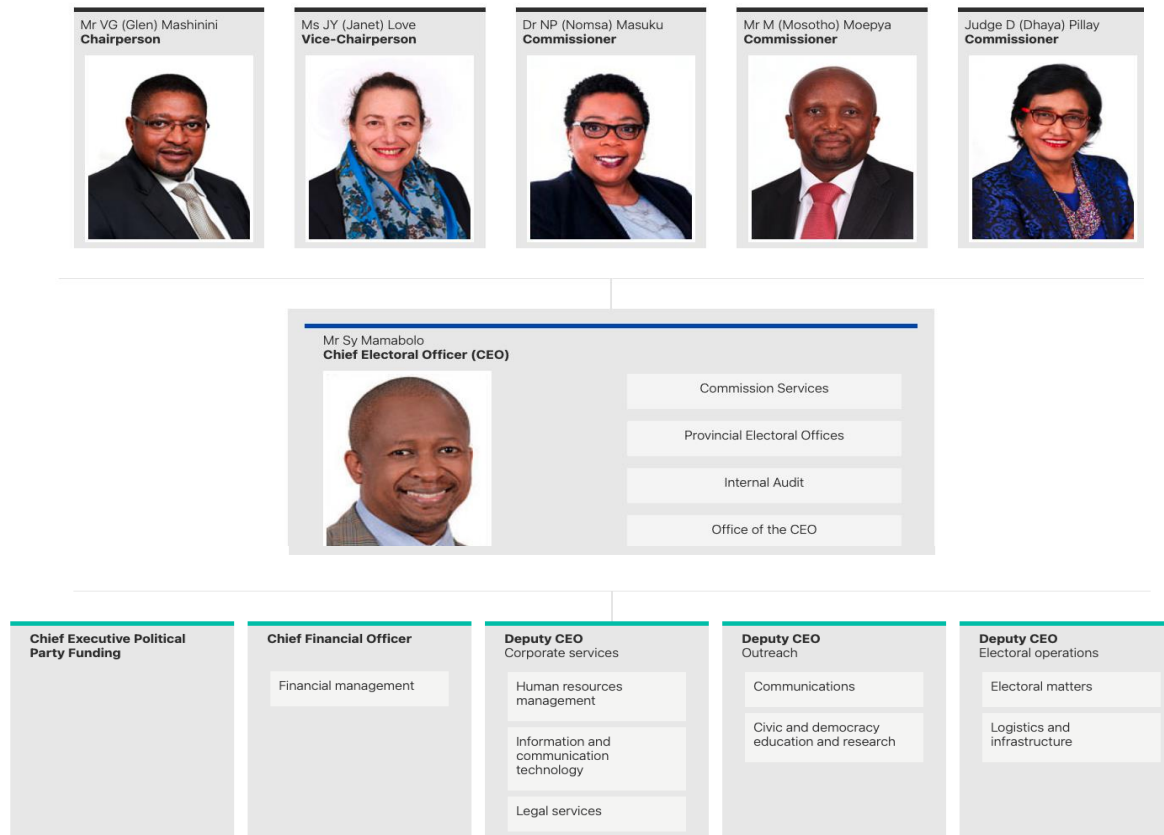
Mr VG (Glen) Mashinini
**Chairperson**

Ms JY (Janet) Love
**Vice-Chairperson**

Dr NP (Nomsa) Masuku
**Commissioner**

Mr M (Mosotho) Moepya
**Commissioner**

Judge D (Dhaya) Pillay
**Commissioner**

Mr Sy Mamabolo
**Chief Electoral Officer (CEO)**

Commission Services

Provincial Electoral Offices

Internal Audit

Office of the CEO

**Chief Executive Political Party Funding**

**Chief Financial Officer**

Financial management

**Deputy CEO**
Corporate services

Human resources management

Information and communication technology

Legal services

**Deputy CEO**
Outreach

Communications

Civic and democracy education and research

**Deputy CEO**
Electoral operations

Electoral matters

Logistics and infrastructure